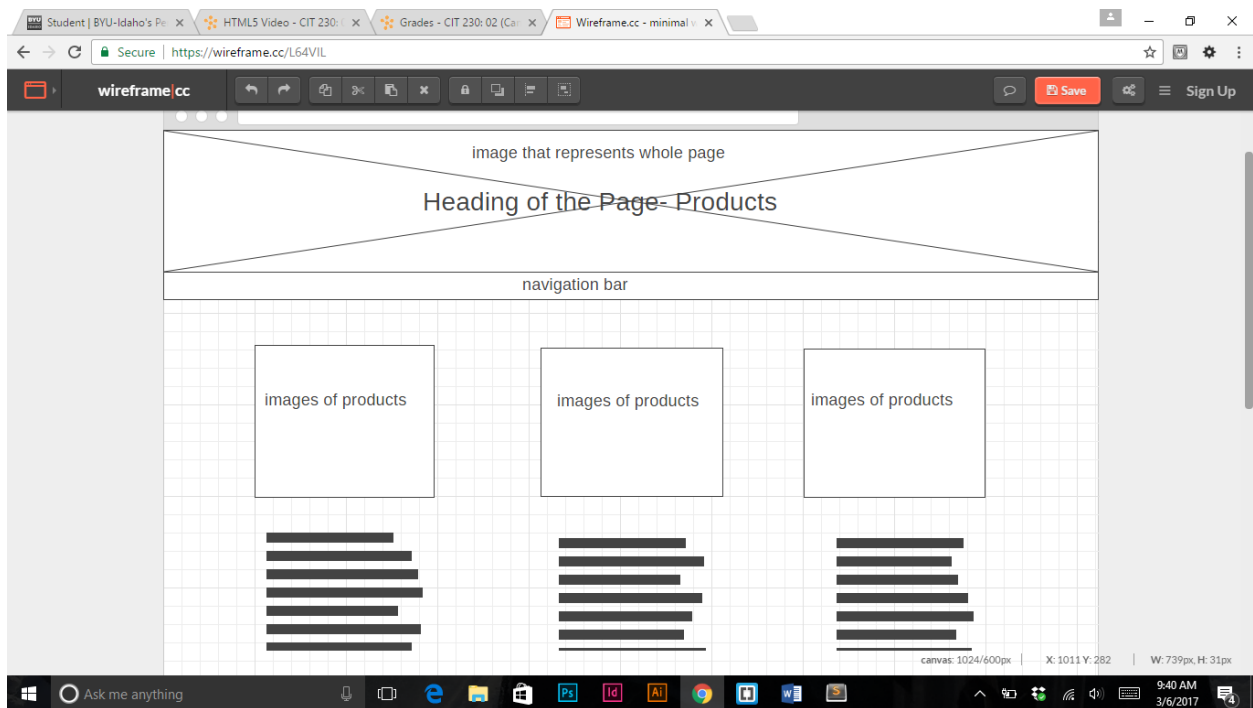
Student | BYU-Idaho's Pe ×
HTML5 Video - CIT 230: ×
Grades - CIT 230: 02 (Ca ×
Wireframe.cc - minimal ×

Secure | https://wireframe.cc/L64VIL

wireframe|cc

Save

Sign Up

image that represents whole page

Heading of the Page- Products

navigation bar

images of products

images of products

images of products

canvas: 1024/600px | X: 1011 Y: 282 | W: 739px, H: 31px

Ask me anything

9:40 AM
3/6/2017